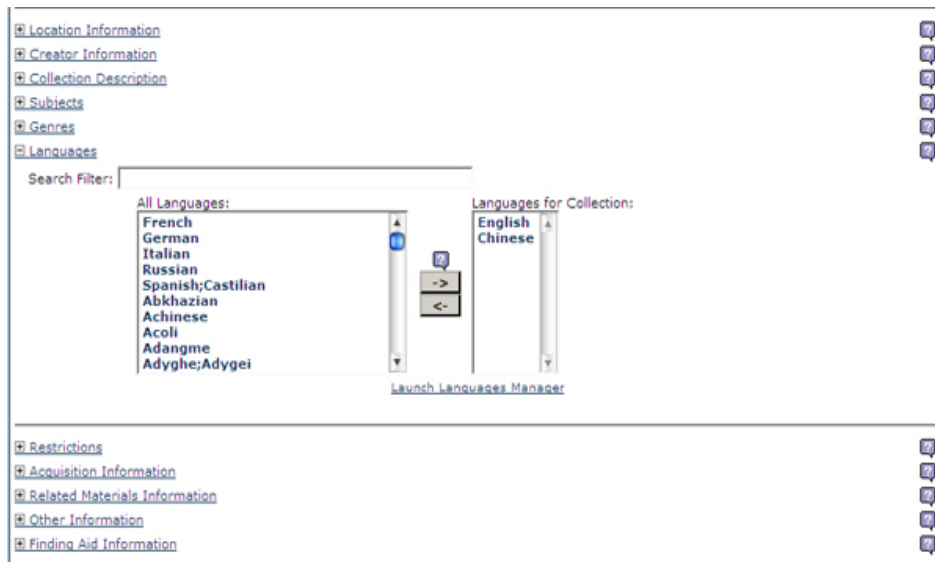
⊞ Location Information
⊞ Creator Information
⊞ Collection Description
⊞ Subjects
⊞ Genres
⊟ Languages

Search Filter:

All Languages:
French
German
Italian
Russian
Spanish;Castilian
Abkhazian
Achinese
Acoli
Adangme
Adyghe;Adygei

->
<-

Languages for Collection:
English
Chinese

Launch Languages Manager

⊞ Restrictions
⊞ Acquisition Information
⊞ Related Materials Information
⊞ Other Information
⊞ Finding Aid Information